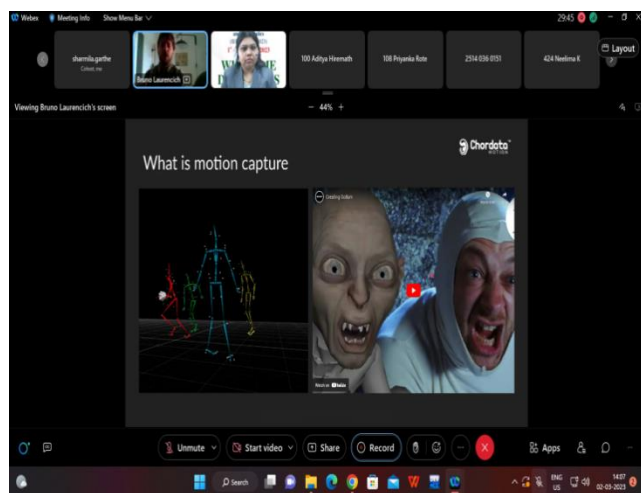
Webex Meeting Info Show Menu Bar

29:45

sharmila.garthe
Cohost, me

Bruno Laurencich

100 Aditya Hiremath

100 Priyanka Rote

2514 036 0151

424 Neelima K

Layout

Viewing Bruno Laurencich's screen

— 44% +

What is motion capture

Chordata

Creating Gollum

Watch on YouTube

Unmute

Start video

Share

Record

Apps

Search

ENG
US

14:07
02-03-2023